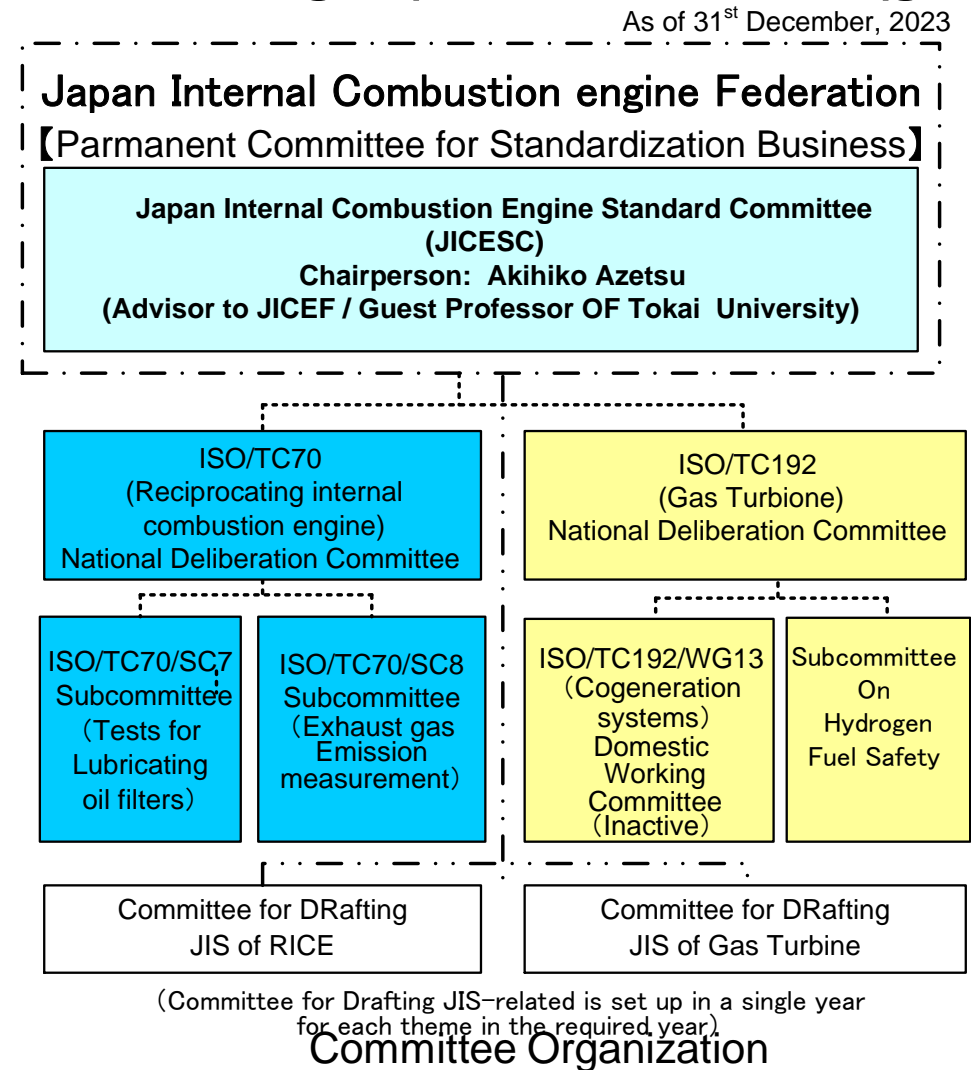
As of 31$^{st}$ December, 2023

Japan Internal Combustion engine Federation

【Parmanent Committee for Standardization Business】

Japan Internal Combustion Engine Standard Committee (JICESC)
Chairperson: Akihiko Azetsu
(Advisor to JICEF / Guest Professor OF Tokai University)

ISO/TC70
(Reciprocating internal combustion engine)
National Deliberation Committee

ISO/TC192
(Gas Turbione)
National Deliberation Committee

ISO/TC70/SC7
Subcommittee
(Tests for Lubricating oil filters)

ISO/TC70/SC8
Subcommittee
(Exhaust gas Emission measurement)

ISO/TC192/WG13
(Cogeneration systems)
Domestic Working Committee
(Inactive)

Subcommittee On Hydrogen Fuel Safety

Committee for DRafting JIS of RICE

Committee for DRafting JIS of Gas Turbine

(Committee for Drafting JIS-related is set up in a single year for each theme in the required year)

Committee Organization